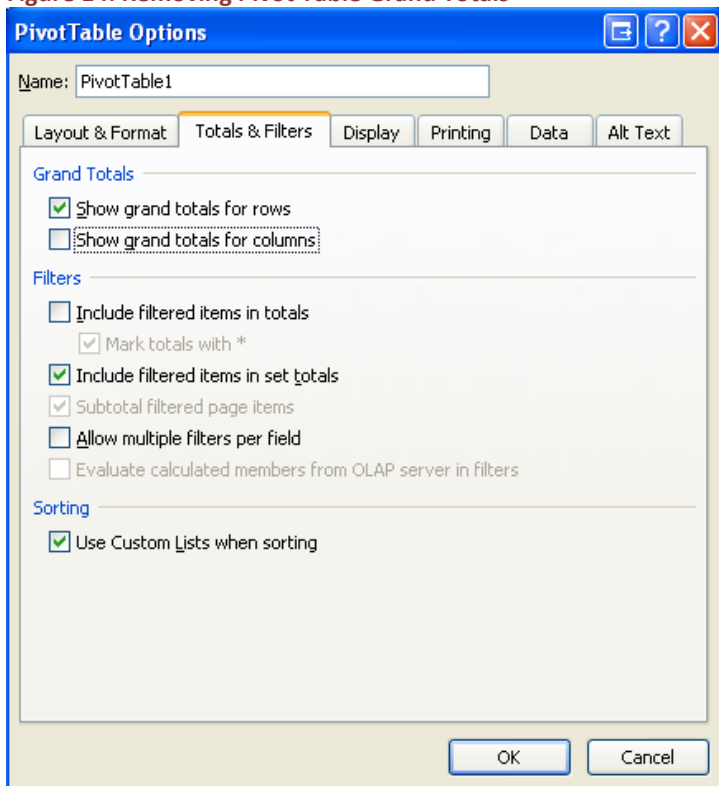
Figure 24: Removing Pivot Table Grand Totals

PivotTable Options

Name: PivotTable1

Layout & Format | Totals & Filters | Display | Printing | Data | Alt Text

Grand Totals

Show grand totals for rows

Show grand totals for columns

Filters

Include filtered items in totals

Mark totals with *

Include filtered items in set totals

Subtotal filtered page items

Allow multiple filters per field

Evaluate calculated members from OLAP server in filters

Sorting

Use Custom Lists when sorting

OK

Cancel